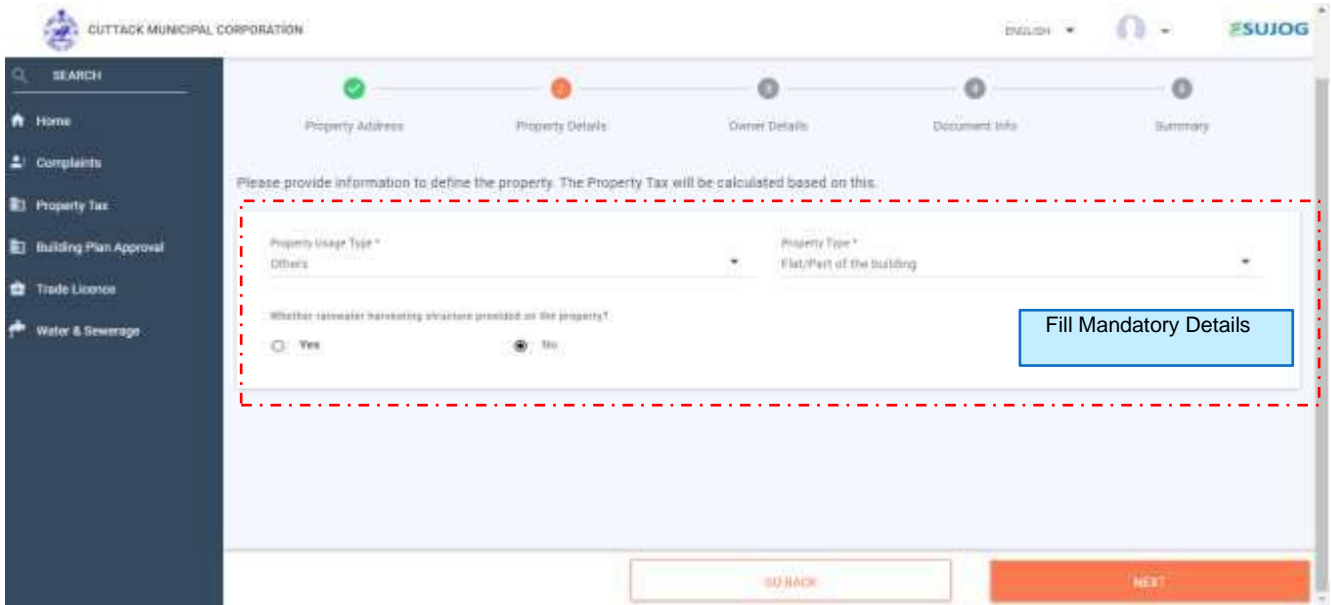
CUTTACK MUNICIPAL CORPORATION

ENGLISH

SUJOG

SEARCH

Home

Complaints

Property Tax

Building Plan Approval

Trade Licence

Water & Sewerage

2

3

4

5

Property Address

Property Details

Owner Details

Document Info

Summary

Please provide information to define the property. The Property Tax will be calculated based on this.

Property Usage Type *
Others

Property Type *
Flat/Part of the building

Whether rainwater harvesting structure provided on the property?

Yes

No

Fill Mandatory Details

GO BACK

NEXT